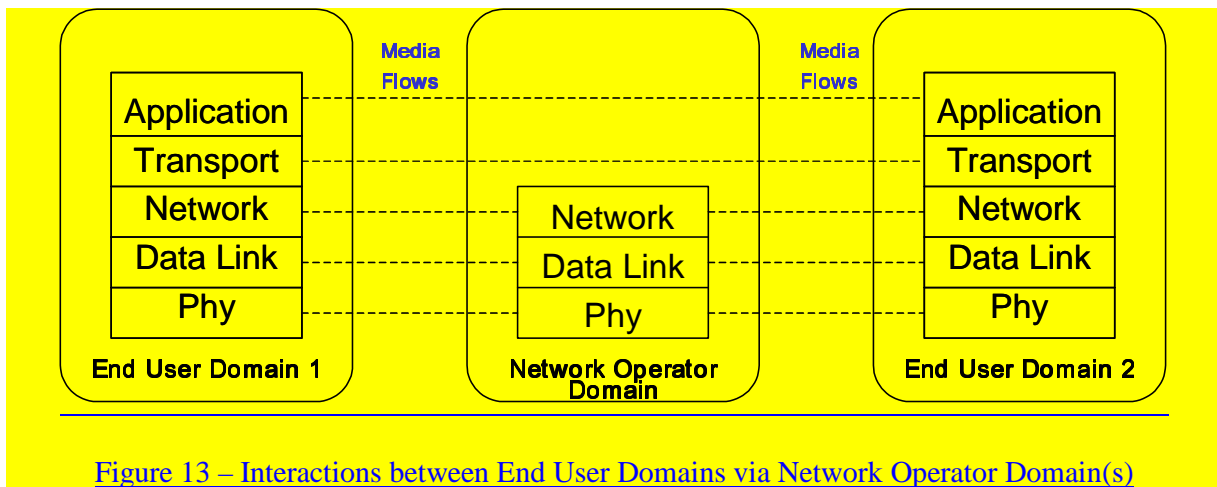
Media Flows

Media Flows

Application
Transport
Network
Data Link
Phy

End User Domain 1

Network
Data Link
Phy

Network Operator Domain

Application
Transport
Network
Data Link
Phy

End User Domain 2

Figure 13 – Interactions between End User Domains via Network Operator Domain(s)